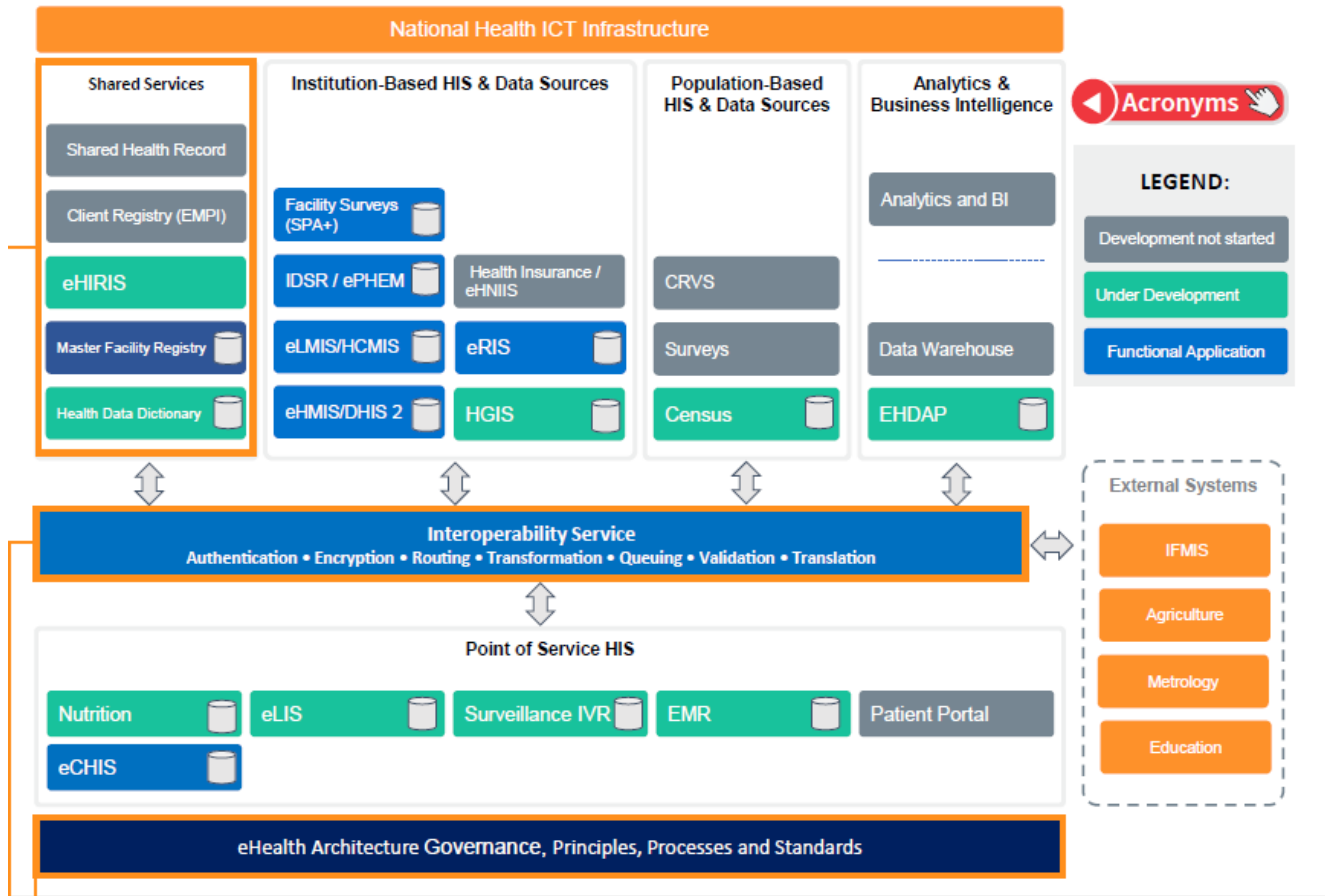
National Health ICT Infrastructure

Shared Services

Shared Health Record

Client Registry (EMPI)

eHIRIS

Master Facility Registry

Health Data Dictionary

Institution-Based HIS & Data Sources

Facility Surveys (SPA+)

IDSR / ePHEM

Health Insurance / eHNIIS

eLMIS/HCMIS

eRIS

eHMIS/DHIS 2

HGIS

Population-Based HIS & Data Sources

CRVS

Surveys

Census

Analytics & Business Intelligence

Analytics and BI

Data Warehouse

EHDAP

Acronyms

LEGEND:

Development not started

Under Development

Functional Application

External Systems

IFMIS

Agriculture

Metrology

Education

Interoperability Service

Authentication • Encryption • Routing • Transformation • Queuing • Validation • Translation

Point of Service HIS

Nutrition

eLIS

Surveillance IVR

EMR

Patient Portal

eCHIS

eHealth Architecture Governance, Principles, Processes and Standards